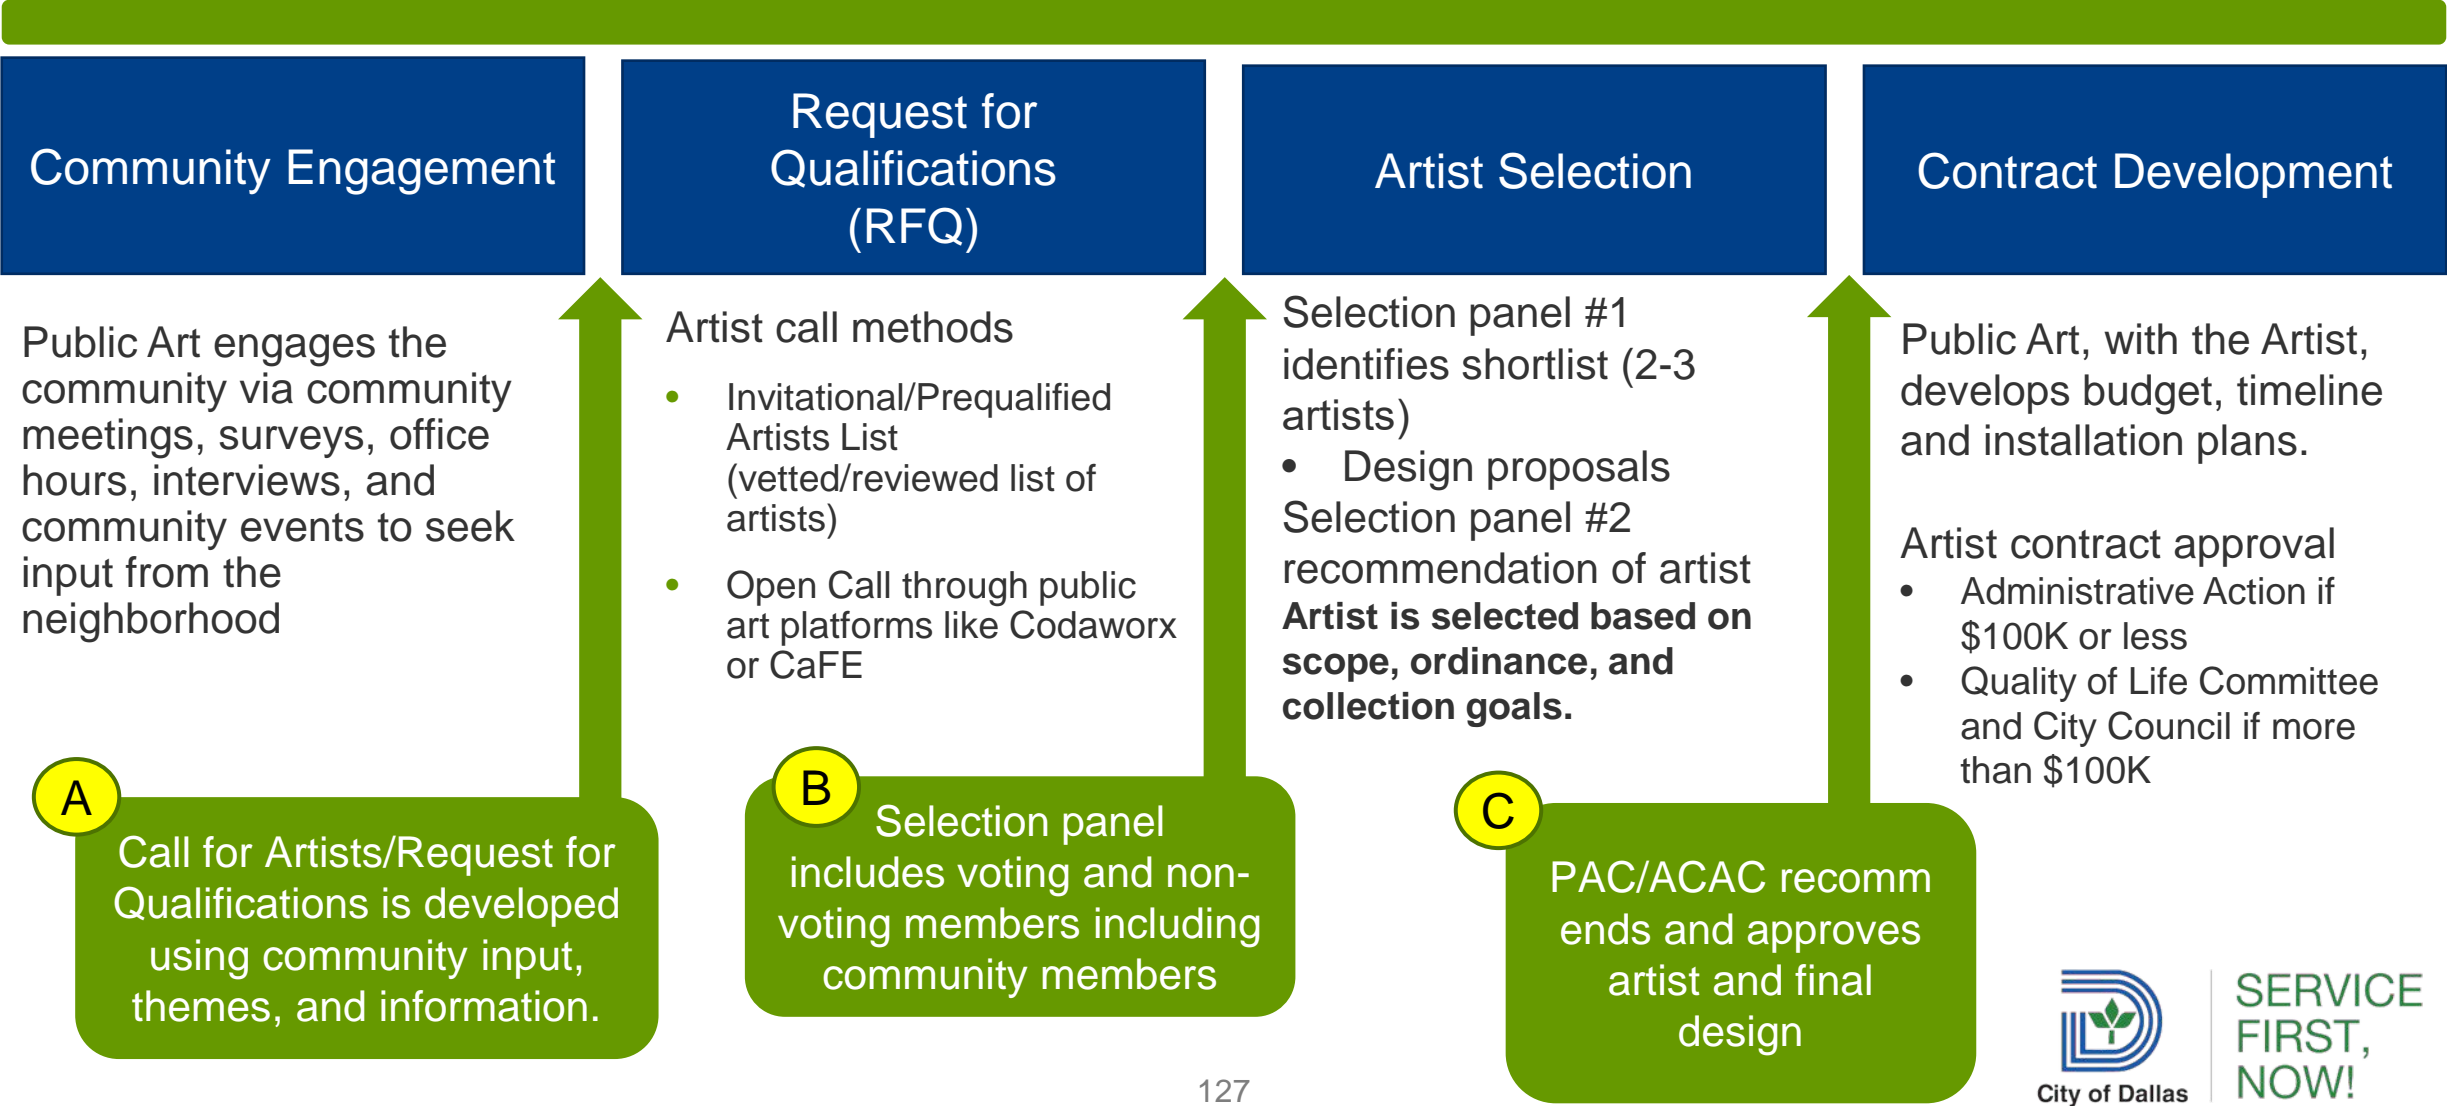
Community Engagement

Public Art engages the community via community meetings, surveys, office hours, interviews, and community events to seek input from the neighborhood

Request for Qualifications (RFQ)

Artist call methods

- Invitational/Prequalified Artists List (vetted/reviewed list of artists)
- Open Call through public art platforms like Codaworx or CaFE

Artist Selection

Selection panel #1 identifies shortlist (2-3 artists)

- Design proposals

Selection panel #2 recommendation of artist

**Artist is selected based on scope, ordinance, and collection goals.**

Contract Development

Public Art, with the Artist, develops budget, timeline and installation plans.

Artist contract approval

- Administrative Action if $100K or less
- Quality of Life Committee and City Council if more than $100K

A

Call for Artists/Request for Qualifications is developed using community input, themes, and information.

B

Selection panel includes voting and non-voting members including community members

C

PAC/ACAC recomm ends and approves artist and final design

127

City of Dallas

SERVICE FIRST, NOW!